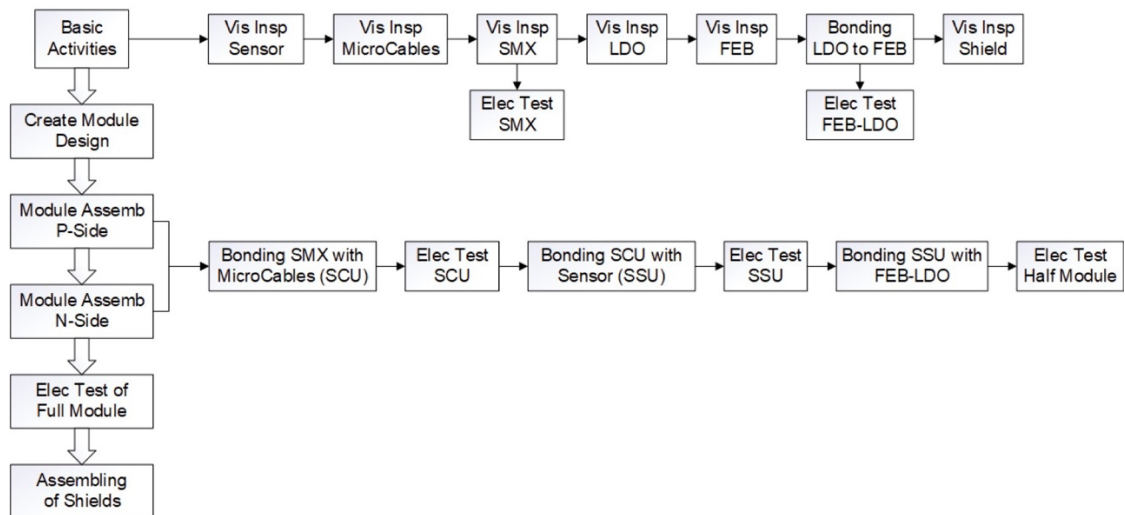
Basic Activities

Vis Insp Sensor

Vis Insp MicroCables

Vis Insp SMX

Elec Test SMX

Vis Insp LDO

Vis Insp FEB

Bonding LDO to FEB

Elec Test FEB-LDO

Vis Insp Shield

Create Module Design

Module Assemb P-Side

Module Assemb N-Side

Bonding SMX with MicroCables (SCU)

Elec Test SCU

Bonding SCU with Sensor (SSU)

Elec Test SSU

Bonding SSU with FEB-LDO

Elec Test Half Module

Elec Test of Full Module

Assembling of Shields